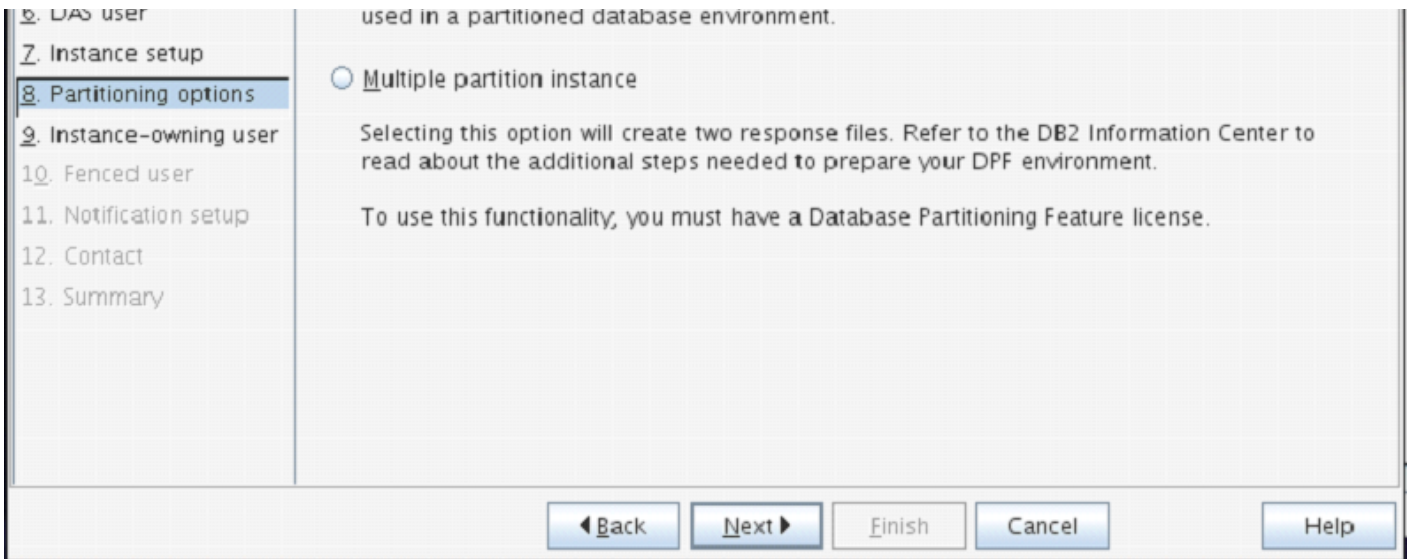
6. DAS user
7. Instance setup
8. Partitioning options
9. Instance-owning user
10. Fenced user
11. Notification setup
12. Contact
13. Summary

used in a partitioned database environment.

Multiple partition instance

Selecting this option will create two response files. Refer to the DB2 Information Center to read about the additional steps needed to prepare your DPF environment.

To use this functionality, you must have a Database Partitioning Feature license.

Back Next Finish Cancel Help